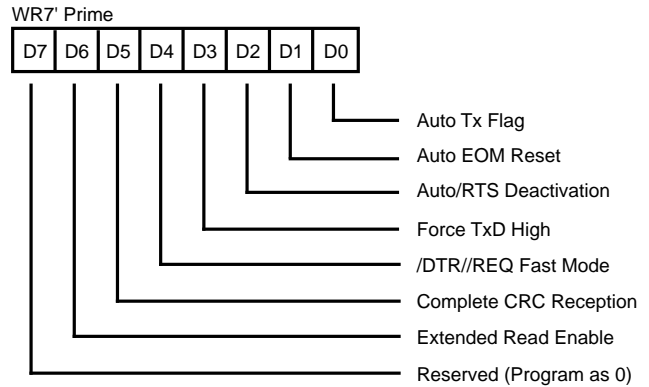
WR7' Prime

| D7 | D6 | D5 | D4 | D3 | D2 | D1 | D0 |
|---|---|---|---|---|---|---|---|

Auto Tx Flag
Auto EOM Reset
Auto/RTS Deactivation
Force TxD High
/DTR//REQ Fast Mode
Complete CRC Reception
Extended Read Enable
Reserved (Program as 0)